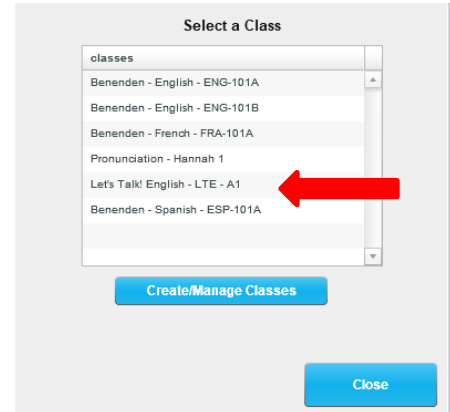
Select a Class

classes

Benenden - English - ENG-101A

Benenden - English - ENG-101B

Benenden - French - FRA-101A

Pronunciation - Hannah 1

Let's Talk! English - LTE - A1

Benenden - Spanish - ESP-101A

Create/Manage Classes

Close